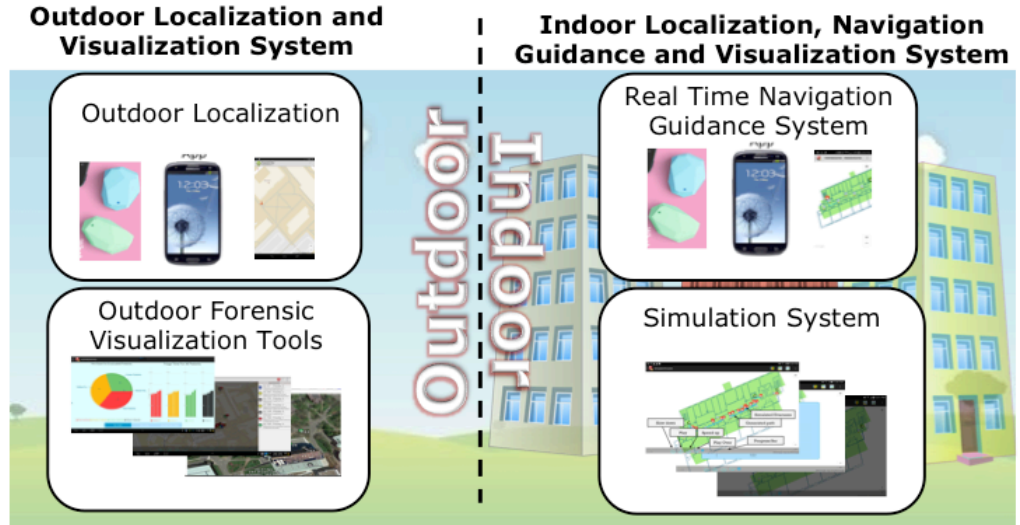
Outdoor Localization and Visualization System

Indoor Localization, Navigation Guidance and Visualization System

Outdoor Localization

12:03

Outdoor Forensic Visualization Tools

Outdoor

Indoor

Real Time Navigation Guidance System

12:03

Simulation System